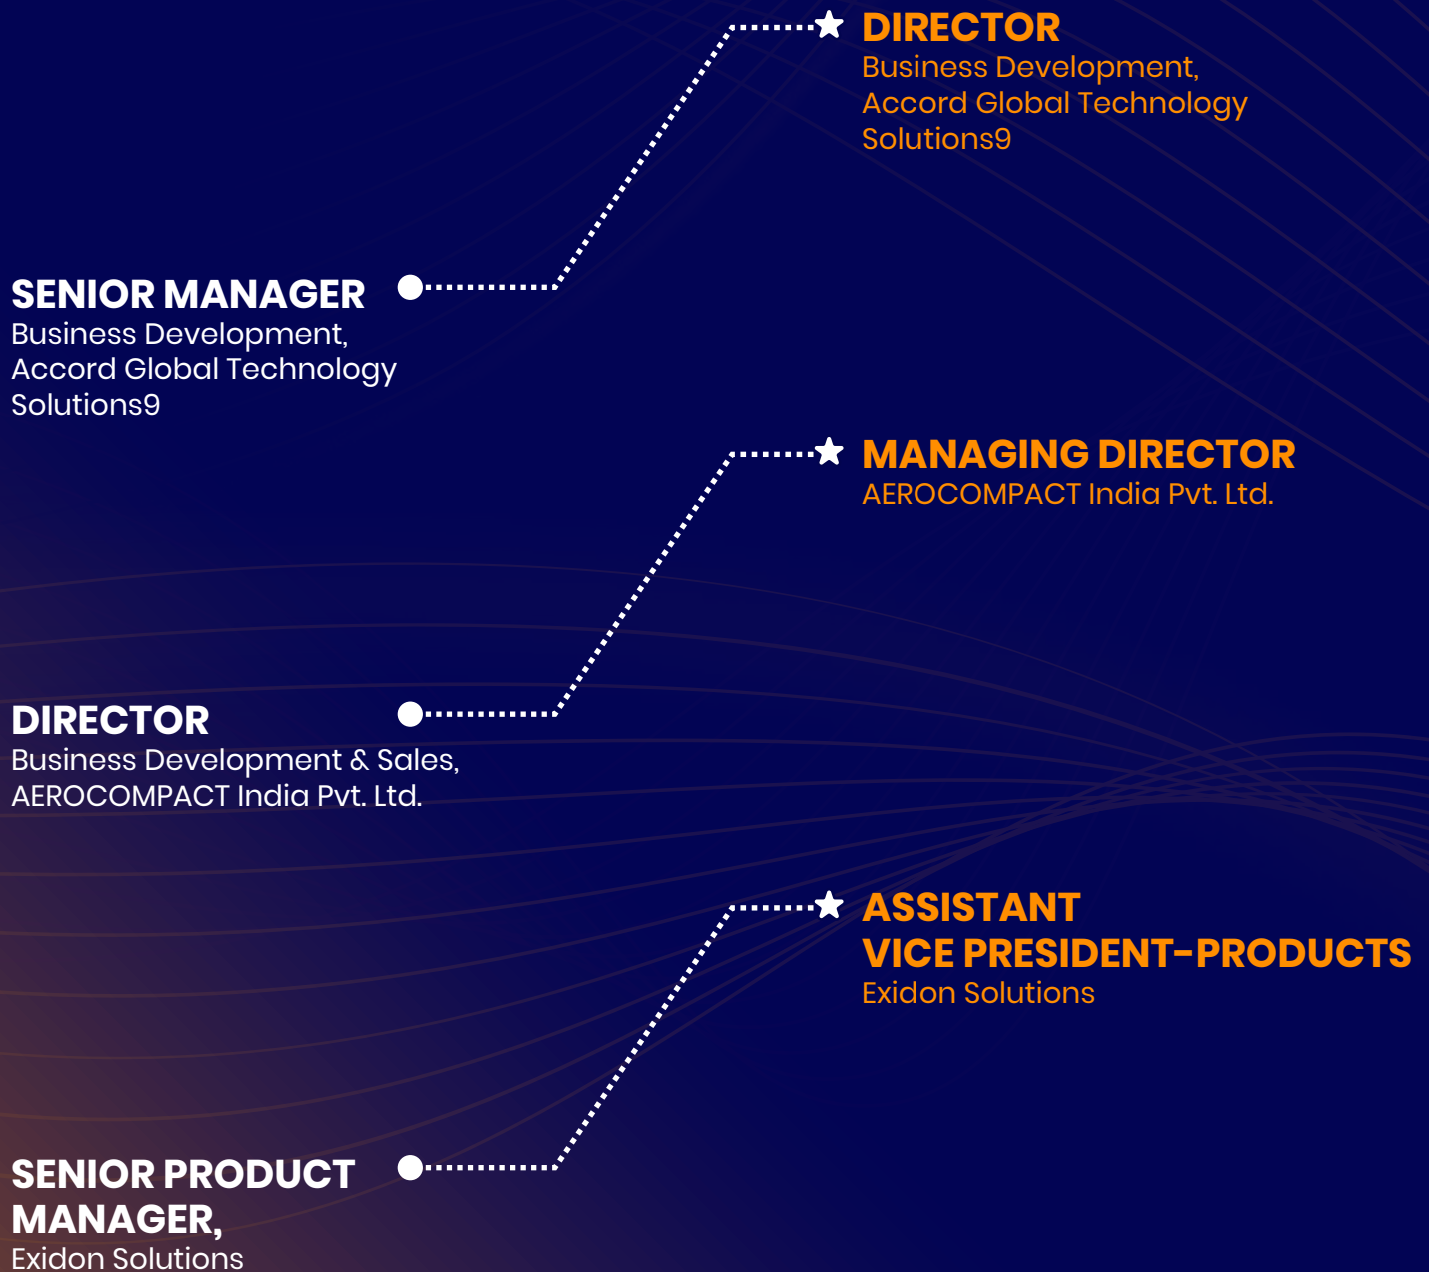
DIRECTOR
Business Development, Accord Global Technology Solutions9

SENIOR MANAGER
Business Development, Accord Global Technology Solutions9

MANAGING DIRECTOR
AEROCOMPACT India Pvt. Ltd.

DIRECTOR
Business Development & Sales, AEROCOMPACT India Pvt. Ltd.

ASSISTANT VICE PRESIDENT-PRODUCTS
Exidon Solutions

SENIOR PRODUCT MANAGER,
Exidon Solutions